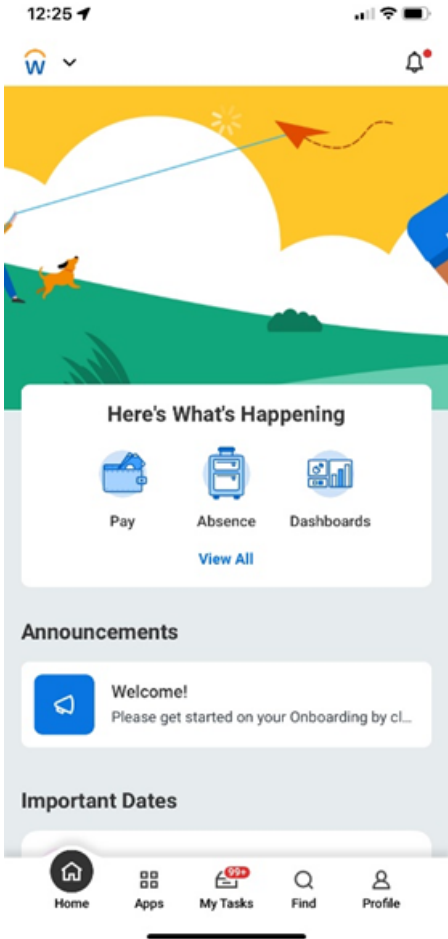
12:25

W

Here's What's Happening

Pay

Absence

Dashboards

View All

Announcements

Welcome!

Please get started on your Onboarding by cl...

Important Dates

Home

Apps

99+

My Tasks

Find

Profile